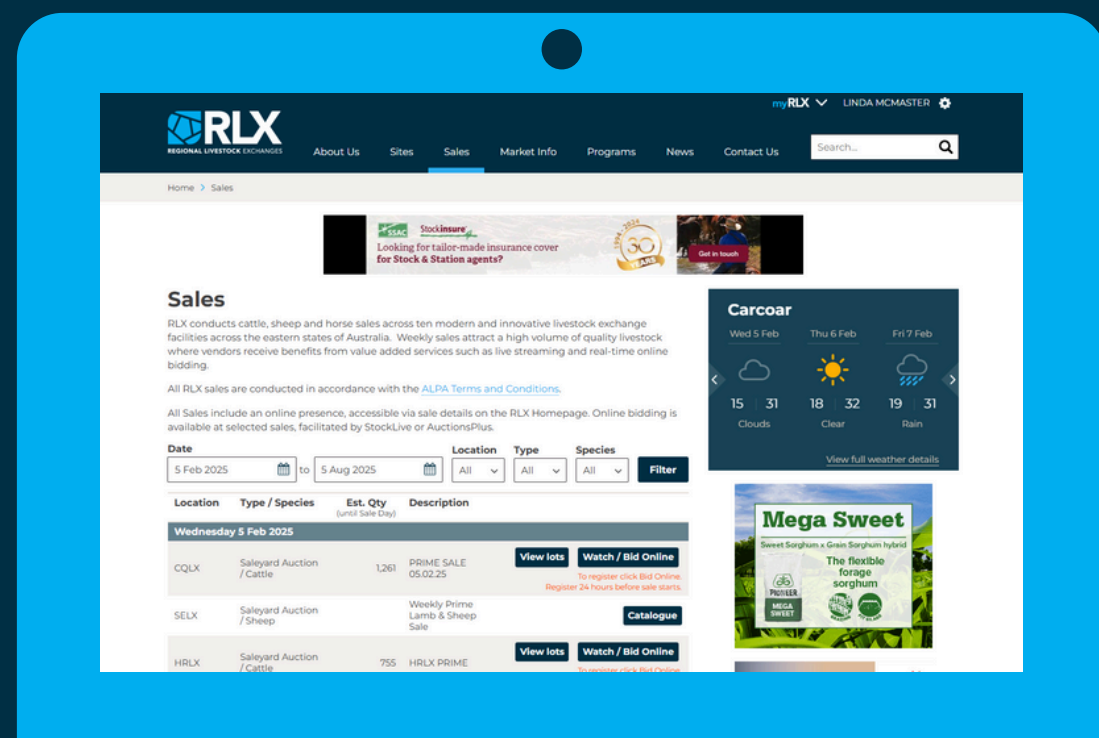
RLX
REGIONAL LIVESTOCK EXCHANGES

myRLX LINDA MCMASTER

About Us Sites Sales Market Info Programs News Contact Us Search...

Home > Sales

SSAC Stockinsure
Looking for tailor-made insurance cover for Stock & Station agents?
30 YEARS
Get in touch

Sales

RLX conducts cattle, sheep and horse sales across ten modern and innovative livestock exchange facilities across the eastern states of Australia. Weekly sales attract a high volume of quality livestock where vendors receive benefits from value added services such as live streaming and real-time online bidding.

All RLX sales are conducted in accordance with the ALPA Terms and Conditions.

All Sales include an online presence, accessible via sale details on the RLX Homepage. Online bidding is available at selected sales, facilitated by StockLive or AuctionsPlus.

Date
5 Feb 2025 to 5 Aug 2025
Location All
Type All
Species All
Filter

| Location | Type / Species | Est. Qty (until Sale Day) | Description | |
|---|---|---|---|---|
| Wednesday 5 Feb 2025 | | | | |
| CQLX | Saleyard Auction / Cattle | 1,261 | PRIME SALE 05.02.25 | View lots Watch / Bid Online To register click Bid Online. Register 24 hours before sale starts. |
| SELX | Saleyard Auction / Sheep | | Weekly Prime Lamb & Sheep Sale | Catalogue |
| HRLX | Saleyard Auction / Cattle | 755 | HRLX PRIME | View lots Watch / Bid Online To register click Bid Online |

Carcoar
Wed 5 Feb Thu 6 Feb Fri 7 Feb
15 | 31 Clouds
18 | 32 Clear
19 | 31 Rain
View full weather details

Mega Sweet
Sweet Sorghum x Grain Sorghum hybrid
The flexible forage sorghum
PIONEER
MEGA SWEET